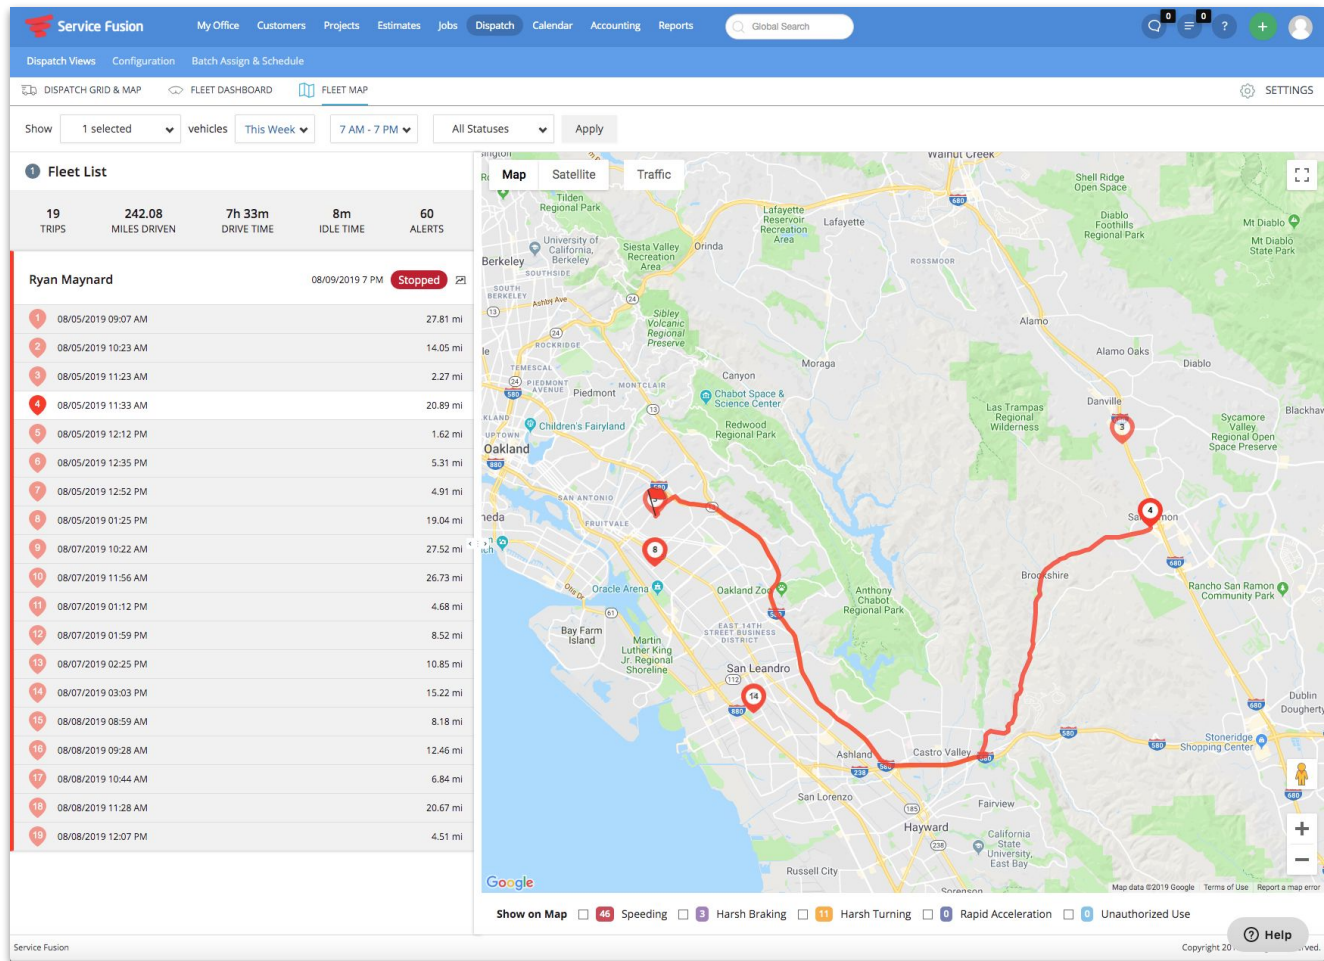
Service Fusion
My Office Customers Projects Estimates Jobs Dispatch Calendar Accounting Reports
Global Search
0 0 ?

Dispatch Views Configuration Batch Assign & Schedule

DISPATCH GRID & MAP FLEET DASHBOARD FLEET MAP SETTINGS

Show 1 selected vehicles This Week 7 AM - 7 PM All Statuses Apply

1 Fleet List

| 19 | 242.08 | 7h 33m | 8m | 60 |
|---|---|---|---|---|
| TRIPS | MILES DRIVEN | DRIVE TIME | IDLE TIME | ALERTS |

Ryan Maynard 08/09/2019 7 PM Stopped

| | | |
|---|---|---|
| 1 | 08/05/2019 09:07 AM | 27.81 mi |
| 2 | 08/05/2019 10:23 AM | 14.05 mi |
| 3 | 08/05/2019 11:23 AM | 2.27 mi |
| 4 | 08/05/2019 11:33 AM | 20.89 mi |
| 5 | 08/05/2019 12:12 PM | 1.62 mi |
| 6 | 08/05/2019 12:35 PM | 5.31 mi |
| 7 | 08/05/2019 12:52 PM | 4.91 mi |
| 8 | 08/05/2019 01:25 PM | 19.04 mi |
| 9 | 08/07/2019 10:22 AM | 27.52 mi |
| 10 | 08/07/2019 11:56 AM | 26.73 mi |
| 11 | 08/07/2019 01:12 PM | 4.68 mi |
| 12 | 08/07/2019 01:59 PM | 8.52 mi |
| 13 | 08/07/2019 02:25 PM | 10.85 mi |
| 14 | 08/07/2019 03:03 PM | 15.22 mi |
| 15 | 08/08/2019 08:59 AM | 8.18 mi |
| 16 | 08/08/2019 09:28 AM | 12.46 mi |
| 17 | 08/08/2019 10:44 AM | 6.84 mi |
| 18 | 08/08/2019 11:28 AM | 20.67 mi |
| 19 | 08/08/2019 12:07 PM | 4.51 mi |

Map Satellite Traffic
Walnut Creek Shell Ridge Open Space Tilden Regional Park Lafayette Reservoir Recreation Area Lafayette Diablo Foothills Regional Park Mt Diablo Mt Diablo State Park University of California, Berkeley Siesta Valley Recreation Area Orinda Berkeley SOUTHSIDE ROSSMOOR SOUTH BERKELEY Ashby Ave Sibley Volcanic Regional Preserve Alamo ROCKRIDGE Alamo Oaks Moraga Diablo TEMESCAL PIEDMONT AVENUE Piedmont MONTCLAIR Canyon Chabot Space & Science Center Danville Las Trampas Regional Wilderness Blackhaw Children's Fairyland Redwood Regional Park Sycamore Valley Regional Open Space Preserve UPTOWN Oakland SAN ANTONIO FRUITVALE San Ramon Brookshire Oracle Arena Oakland Zoo Anthony Chabot Regional Park Rancho San Ramon Community Park Bay Farm Island EAST 14TH STREET BUSINESS DISTRICT Martin Luther King Jr. Regional Shoreline San Leandro Dublin Dougherty Stoneridge Shopping Center Ashland Castro Valley San Lorenzo Fairview Hayward California State University, East Bay Russell City
Google Map data ©2019 Google Terms of Use Report a map error

Show on Map 46 Speeding 3 Harsh Braking 11 Harsh Turning 0 Rapid Acceleration 0 Unauthorized Use

Help
Service Fusion Copyright 20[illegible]ved.